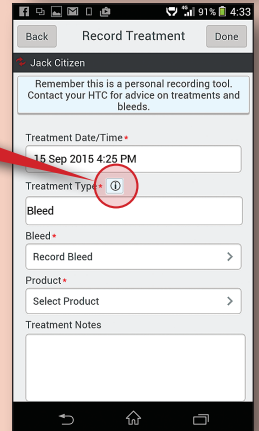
91% 4:33

Back Record Treatment Done

Jack Citizen

Remember this is a personal recording tool. Contact your HTC for advice on treatments and bleeds.

Treatment Date/Time*

15 Sep 2015 4:25 PM

Treatment Type*

Bleed

Bleed*

Record Bleed

Product*

Select Product

Treatment Notes